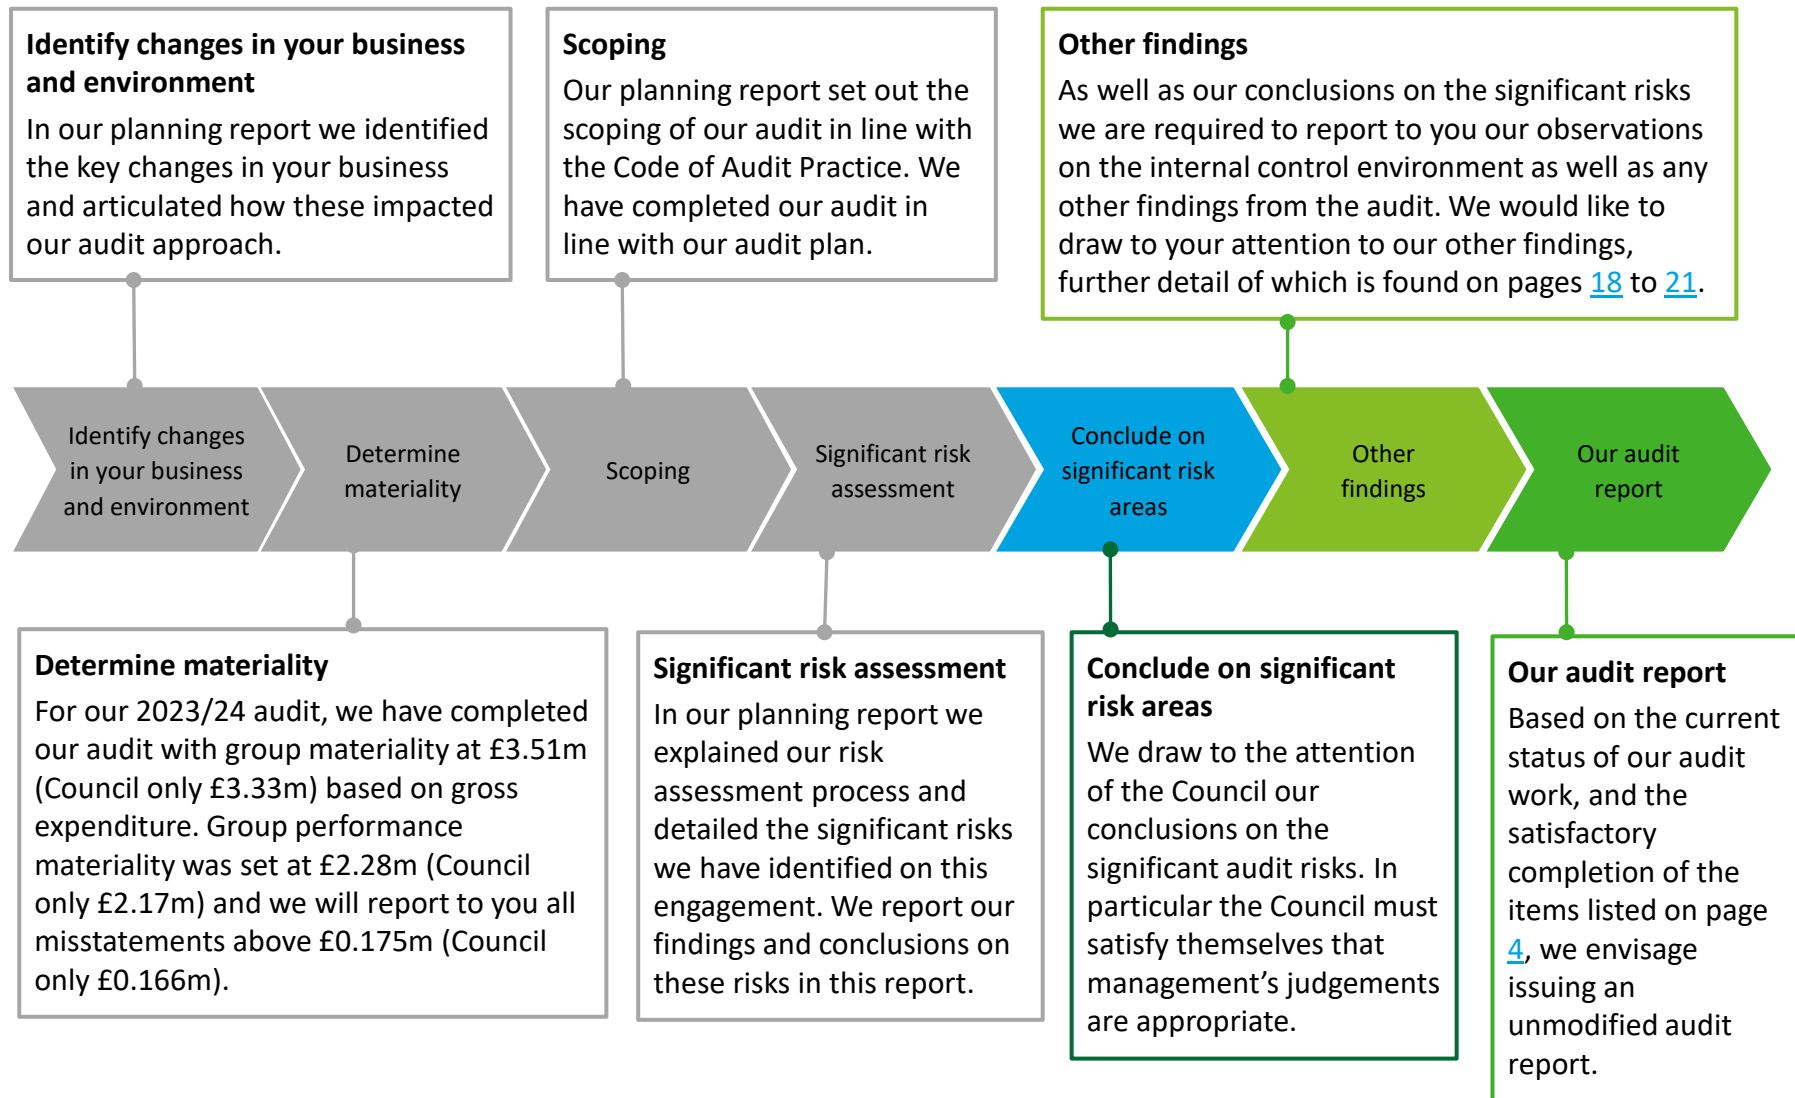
**Identify changes in your business and environment**
In our planning report we identified the key changes in your business and articulated how these impacted our audit approach.

**Scoping**
Our planning report set out the scoping of our audit in line with the Code of Audit Practice. We have completed our audit in line with our audit plan.

**Other findings**
As well as our conclusions on the significant risks we are required to report to you our observations on the internal control environment as well as any other findings from the audit. We would like to draw to your attention to our other findings, further detail of which is found on pages 18 to 21.

Identify changes in your business and environment

Determine materiality

Scoping

Significant risk assessment

Conclude on significant risk areas

Other findings

Our audit report

**Determine materiality**
For our 2023/24 audit, we have completed our audit with group materiality at £3.51m (Council only £3.33m) based on gross expenditure. Group performance materiality was set at £2.28m (Council only £2.17m) and we will report to you all misstatements above £0.175m (Council only £0.166m).

**Significant risk assessment**
In our planning report we explained our risk assessment process and detailed the significant risks we have identified on this engagement. We report our findings and conclusions on these risks in this report.

**Conclude on significant risk areas**
We draw to the attention of the Council our conclusions on the significant audit risks. In particular the Council must satisfy themselves that management's judgements are appropriate.

**Our audit report**
Based on the current status of our audit work, and the satisfactory completion of the items listed on page 4, we envisage issuing an unmodified audit report.